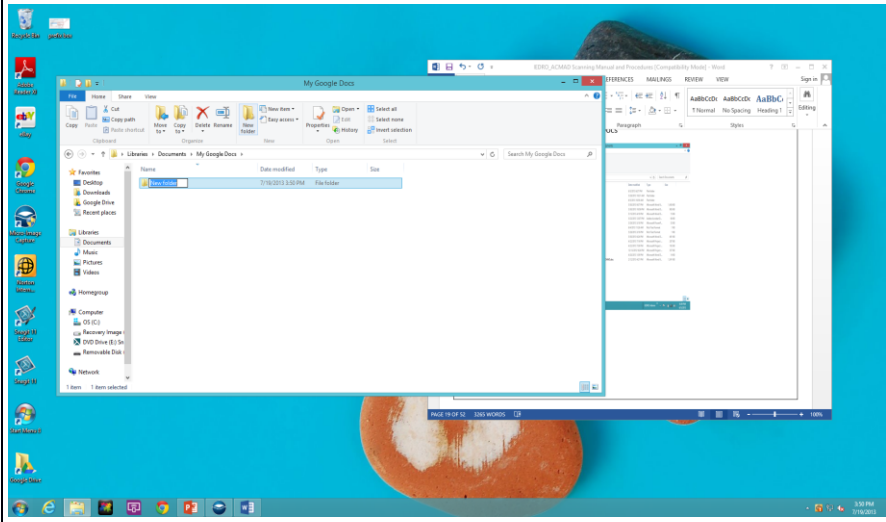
Recycle Bin

Adobe Reader XI

eBay

Google Chrome

Micro Image Capture

Internet Explorer

Snagit 11 Editor

Snagit 11

Google Drive

EDRO_ACMKD Scanning Manual and Procedures [Compatibility Mode] - Word

EFERENCES MAILINGS REVIEW VIEW

Sign in

AaBbCcDc AaBbCcDc AaBbC

¶ Normal No Spacing Heading 1

Editing

Paragraph Styles

PAGE 19 OF 52 3265 WORDS

100%

My Google Docs

File Home Share View

Copy Paste Cut Copy path Paste shortcut Move to Copy to Delete Rename New folder New item Easy access Properties Open Edit History Select all Select none Invert selection

Clipboard Organize New Open Select

Libraries › Documents › My Google Docs ›

Search My Google Docs

Name Date modified Type Size

New folder 7/19/2013 3:50 PM File folder

Favorites
Desktop
Downloads
Google Drive
Recent places

Libraries
Documents
Music
Pictures
Videos

Homegroup

Computer
OS (C:)
Recovery Image
DVD Drive (E:) Sn
Removable Disk

Network

1 item 1 item selected

3:50 PM
7/19/2013